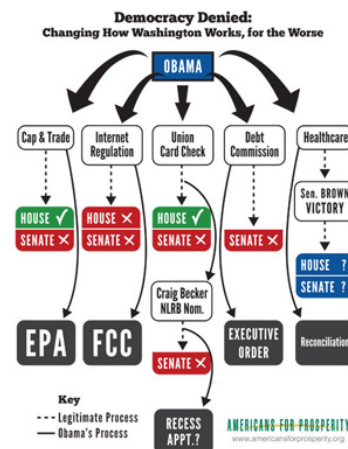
Democracy Denied:
Changing How Washington Works, for the Worse

OBAMA

Cap & Trade

Internet Regulation

Union Card Check

Debt Commission

Healthcare

HOUSE ✓
SENATE ✕

HOUSE ✕
SENATE ✕

HOUSE ✓
SENATE ✕

SENATE ✕

Sen. BROWN VICTORY

HOUSE ?
SENATE ?

Craig Becker NLRB Nom.

SENATE ✕

EPA

FCC

EXECUTIVE ORDER

Reconciliation

RECESS APPT.?

Key
Legitimate Process
Obama's Process

AMERICANS FOR PROSPERITY
www.americansforprosperity.org